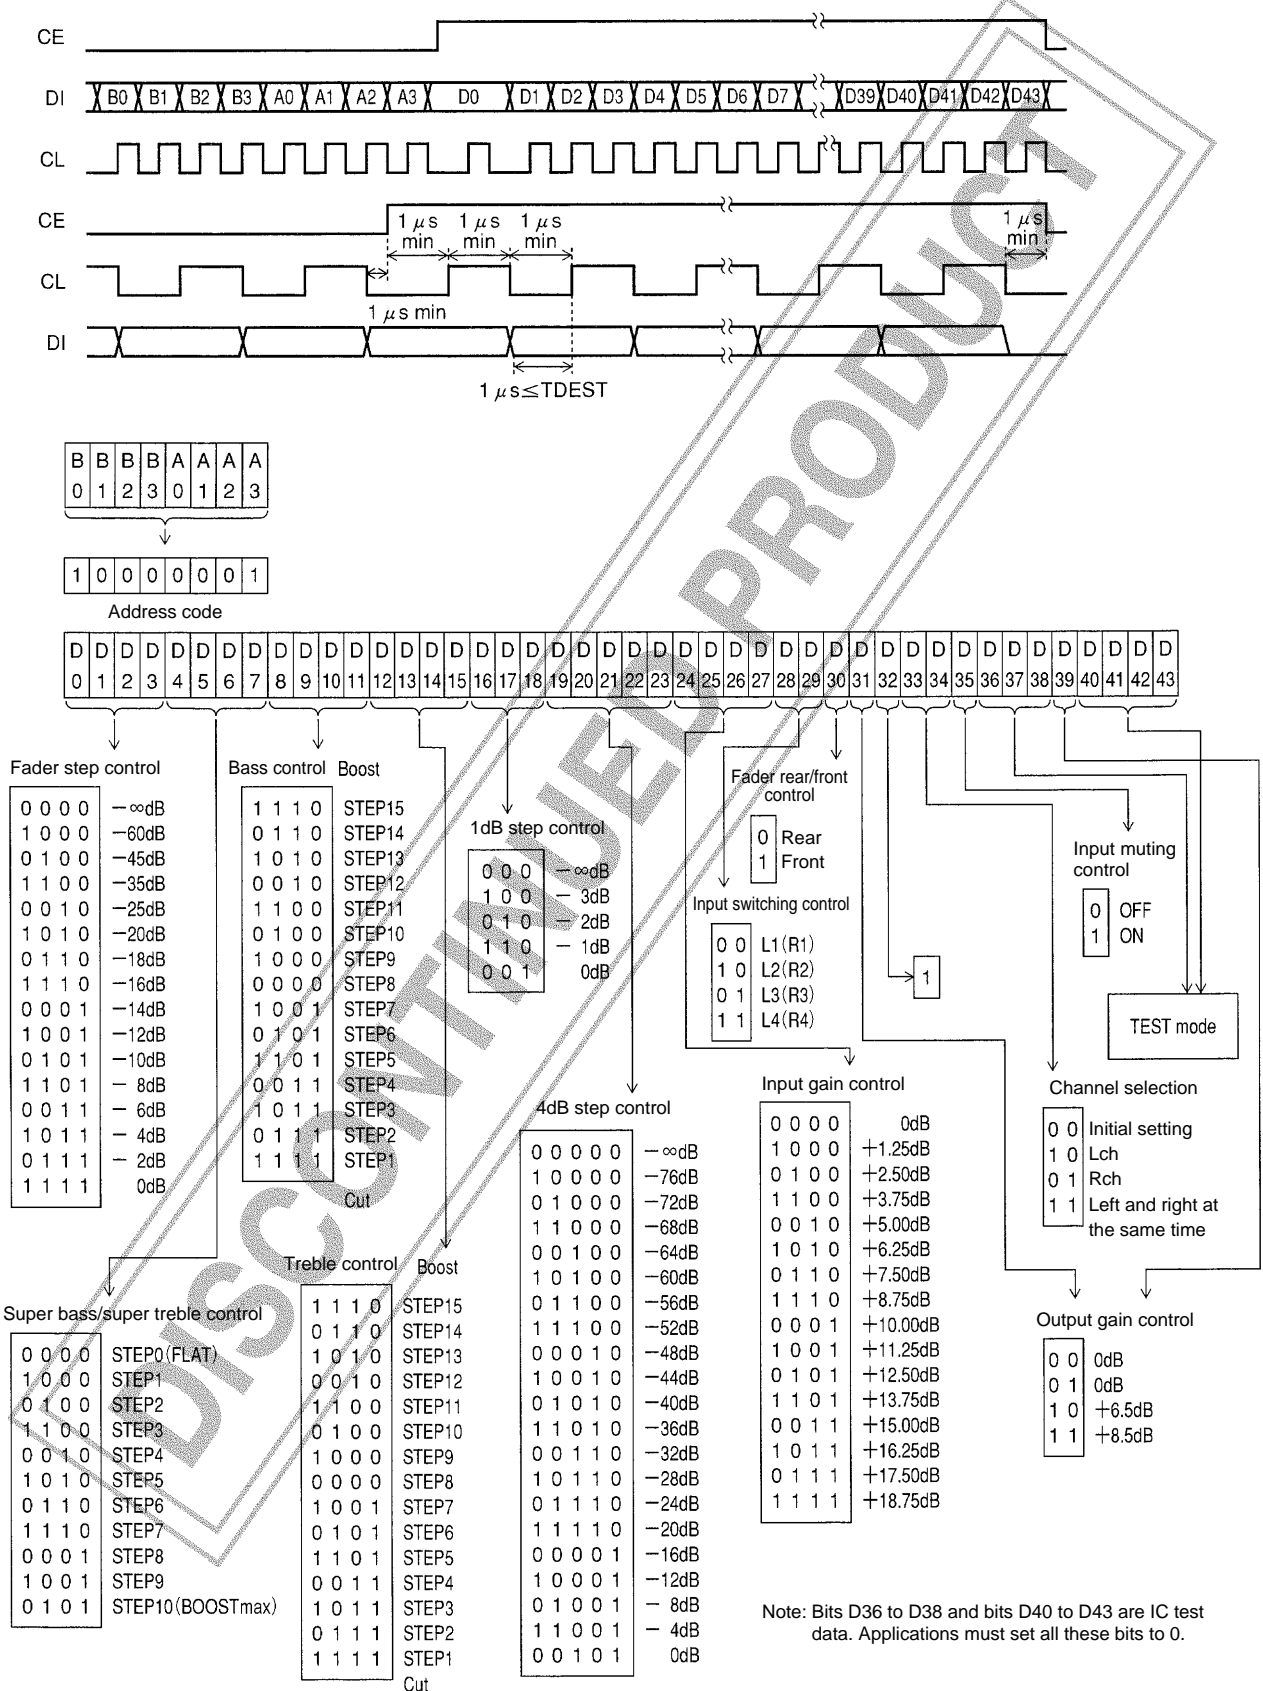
CE

DI B0 B1 B2 B3 A0 A1 A2 A3 D0 D1 D2 D3 D4 D5 D6 D7 D39 D40 D41 D42 D43

CL

CE

1 $\mu$s min 1 $\mu$s min 1 $\mu$s min 1 $\mu$s min

CL

1 $\mu$s min

DI

1 $\mu$s≤TDEST

| B | B | B | B | A | A | A | A |
|---|---|---|---|---|---|---|---|
| 0 | 1 | 2 | 3 | 0 | 1 | 2 | 3 |

| 1 | 0 | 0 | 0 | 0 | 0 | 0 | 1 |
|---|---|---|---|---|---|---|---|

Address code

| D | D | D | D | D | D | D | D | D | D | D | D | D | D | D | D | D | D | D | D | D | D | D | D | D | D | D | D | D | D | D | D | D | D | D | D | D | D | D | D | D | D | D | D |
|---|---|---|---|---|---|---|---|---|---|---|---|---|---|---|---|---|---|---|---|---|---|---|---|---|---|---|---|---|---|---|---|---|---|---|---|---|---|---|---|---|---|---|---|
| 0 | 1 | 2 | 3 | 4 | 5 | 6 | 7 | 8 | 9 | 10 | 11 | 12 | 13 | 14 | 15 | 16 | 17 | 18 | 19 | 20 | 21 | 22 | 23 | 24 | 25 | 26 | 27 | 28 | 29 | 30 | 31 | 32 | 33 | 34 | 35 | 36 | 37 | 38 | 39 | 40 | 41 | 42 | 43 |

Fader step control

| | |
|---|---|
| 0 0 0 0 | −∞dB |
| 1 0 0 0 | −60dB |
| 0 1 0 0 | −45dB |
| 1 1 0 0 | −35dB |
| 0 0 1 0 | −25dB |
| 1 0 1 0 | −20dB |
| 0 1 1 0 | −18dB |
| 1 1 1 0 | −16dB |
| 0 0 0 1 | −14dB |
| 1 0 0 1 | −12dB |
| 0 1 0 1 | −10dB |
| 1 1 0 1 | − 8dB |
| 0 0 1 1 | − 6dB |
| 1 0 1 1 | − 4dB |
| 0 1 1 1 | − 2dB |
| 1 1 1 1 | 0dB |

Bass control Boost

| | |
|---|---|
| 1 1 1 0 | STEP15 |
| 0 1 1 0 | STEP14 |
| 1 0 1 0 | STEP13 |
| 0 0 1 0 | STEP12 |
| 1 1 0 0 | STEP11 |
| 0 1 0 0 | STEP10 |
| 1 0 0 0 | STEP9 |
| 0 0 0 0 | STEP8 |
| 1 0 0 1 | STEP7 |
| 0 1 0 1 | STEP6 |
| 1 1 0 1 | STEP5 |
| 0 0 1 1 | STEP4 |
| 1 0 1 1 | STEP3 |
| 0 1 1 1 | STEP2 |
| 1 1 1 1 | STEP1 |

Cut

1dB step control

| | |
|---|---|
| 0 0 0 | −∞dB |
| 1 0 0 | − 3dB |
| 0 1 0 | − 2dB |
| 1 1 0 | − 1dB |
| 0 0 1 | 0dB |

Fader rear/front control

| | |
|---|---|
| 0 | Rear |
| 1 | Front |

Input switching control

| | |
|---|---|
| 0 0 | L1(R1) |
| 1 0 | L2(R2) |
| 0 1 | L3(R3) |
| 1 1 | L4(R4) |

1

Input muting control

| | |
|---|---|
| 0 | OFF |
| 1 | ON |

TEST mode

Input gain control

| | |
|---|---|
| 0 0 0 0 | 0dB |
| 1 0 0 0 | +1.25dB |
| 0 1 0 0 | +2.50dB |
| 1 1 0 0 | +3.75dB |
| 0 0 1 0 | +5.00dB |
| 1 0 1 0 | +6.25dB |
| 0 1 1 0 | +7.50dB |
| 1 1 1 0 | +8.75dB |
| 0 0 0 1 | +10.00dB |
| 1 0 0 1 | +11.25dB |
| 0 1 0 1 | +12.50dB |
| 1 1 0 1 | +13.75dB |
| 0 0 1 1 | +15.00dB |
| 1 0 1 1 | +16.25dB |
| 0 1 1 1 | +17.50dB |
| 1 1 1 1 | +18.75dB |

Channel selection

| | |
|---|---|
| 0 0 | Initial setting |
| 1 0 | Lch |
| 0 1 | Rch |
| 1 1 | Left and right at the same time |

4dB step control

| | |
|---|---|
| 0 0 0 0 0 | −∞dB |
| 1 0 0 0 0 | −76dB |
| 0 1 0 0 0 | −72dB |
| 1 1 0 0 0 | −68dB |
| 0 0 1 0 0 | −64dB |
| 1 0 1 0 0 | −60dB |
| 0 1 1 0 0 | −56dB |
| 1 1 1 0 0 | −52dB |
| 0 0 0 1 0 | −48dB |
| 1 0 0 1 0 | −44dB |
| 0 1 0 1 0 | −40dB |
| 1 1 0 1 0 | −36dB |
| 0 0 1 1 0 | −32dB |
| 1 0 1 1 0 | −28dB |
| 0 1 1 1 0 | −24dB |
| 1 1 1 1 0 | −20dB |
| 0 0 0 0 1 | −16dB |
| 1 0 0 0 1 | −12dB |
| 0 1 0 0 1 | − 8dB |
| 1 1 0 0 1 | − 4dB |
| 0 0 1 0 1 | 0dB |

Super bass/super treble control

| | |
|---|---|
| 0 0 0 0 | STEP0(FLAT) |
| 1 0 0 0 | STEP1 |
| 0 1 0 0 | STEP2 |
| 1 1 0 0 | STEP3 |
| 0 0 1 0 | STEP4 |
| 1 0 1 0 | STEP5 |
| 0 1 1 0 | STEP6 |
| 1 1 1 0 | STEP7 |
| 0 0 0 1 | STEP8 |
| 1 0 0 1 | STEP9 |
| 0 1 0 1 | STEP10(BOOSTmax) |

Treble control Boost

| | |
|---|---|
| 1 1 1 0 | STEP15 |
| 0 1 1 0 | STEP14 |
| 1 0 1 0 | STEP13 |
| 0 0 1 0 | STEP12 |
| 1 1 0 0 | STEP11 |
| 0 1 0 0 | STEP10 |
| 1 0 0 0 | STEP9 |
| 0 0 0 0 | STEP8 |
| 1 0 0 1 | STEP7 |
| 0 1 0 1 | STEP6 |
| 1 1 0 1 | STEP5 |
| 0 0 1 1 | STEP4 |
| 1 0 1 1 | STEP3 |
| 0 1 1 1 | STEP2 |
| 1 1 1 1 | STEP1 |

Cut

Output gain control

| | |
|---|---|
| 0 0 | 0dB |
| 0 1 | 0dB |
| 1 0 | +6.5dB |
| 1 1 | +8.5dB |

Note: Bits D36 to D38 and bits D40 to D43 are IC test data. Applications must set all these bits to 0.

DISCONTINUED PRODUCT